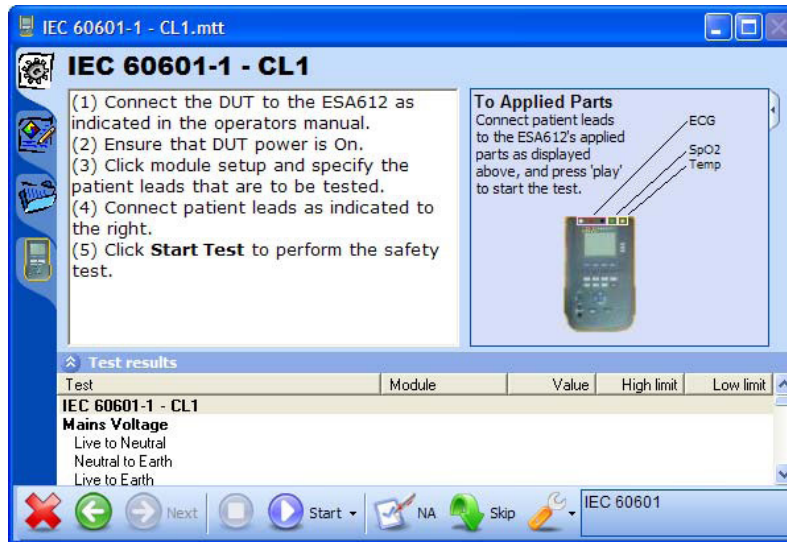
IEC 60601-1 - CL1.mtt

IEC 60601-1 - CL1

(1) Connect the DUT to the ESA612 as indicated in the operators manual.
(2) Ensure that DUT power is On.
(3) Click module setup and specify the patient leads that are to be tested.
(4) Connect patient leads as indicated to the right.
(5) Click **Start Test** to perform the safety test.

To Applied Parts
Connect patient leads to the ESA612's applied parts as displayed above, and press 'play' to start the test.

ECG
SpO2
Temp

Test results

| Test | Module | Value | High limit | Low limit |
|---|---|---|---|---|
| IEC 60601-1 - CL1 | | | | |
| Mains Voltage | | | | |
| Live to Neutral | | | | |
| Neutral to Earth | | | | |
| Live to Earth | | | | |

Next Start NA Skip IEC 60601